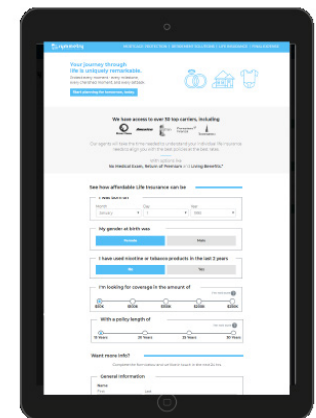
Your journey through life is uniquely remarkable.

We have access to over 30 top carriers, including

See how affordable Life Insurance can be

My gender at birth was

Female

Male

I have used nicotine or tobacco products in the last 2 years

No

Yes

I'm looking for coverage in the amount of

With a policy length of

10 Years

15 Years

20 Years

25 Years

30 Years

Want more info?

General Information

First

Last